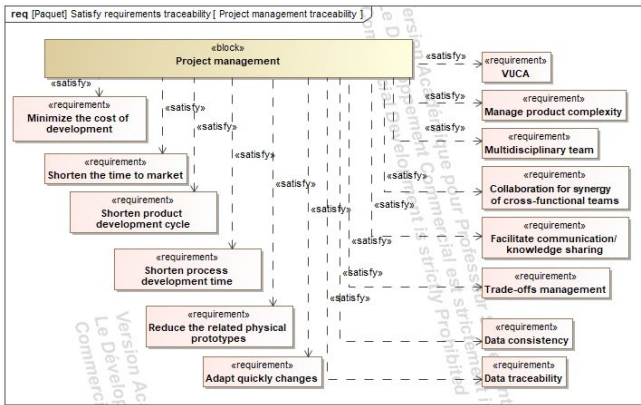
req [Paquet] Satisfy requirements traceability [ Project management traceability ]

«block»
Project management

«satisfy»
«requirement»
Minimize the cost of development

«satisfy»
«satisfy»
«requirement»
Shorten the time to market

«satisfy»
«requirement»
Shorten product development cycle

«satisfy»
«requirement»
Shorten process development time

«requirement»
Reduce the related physical prototypes

«satisfy»
«requirement»
Adapt quickly changes

«satisfy»
«requirement»
VUCA

«satisfy»
«requirement»
Manage product complexity

«satisfy»
«requirement»
Multidisciplinary team

«satisfy»
«requirement»
Collaboration for synergy of cross-functional teams

«satisfy»
«satisfy»
«requirement»
Facilitate communication/ knowledge sharing

«satisfy»
«satisfy»
«requirement»
Trade-offs management

«requirement»
Data consistency

«requirement»
Data traceability

Version Académique pour Professeur et Étudiant - Le Développement Commercial est strictement Interdit
Academic Version for Teaching Only - Commercial Development is strictly Prohibited
Version Ac Le Dévelop Commercia